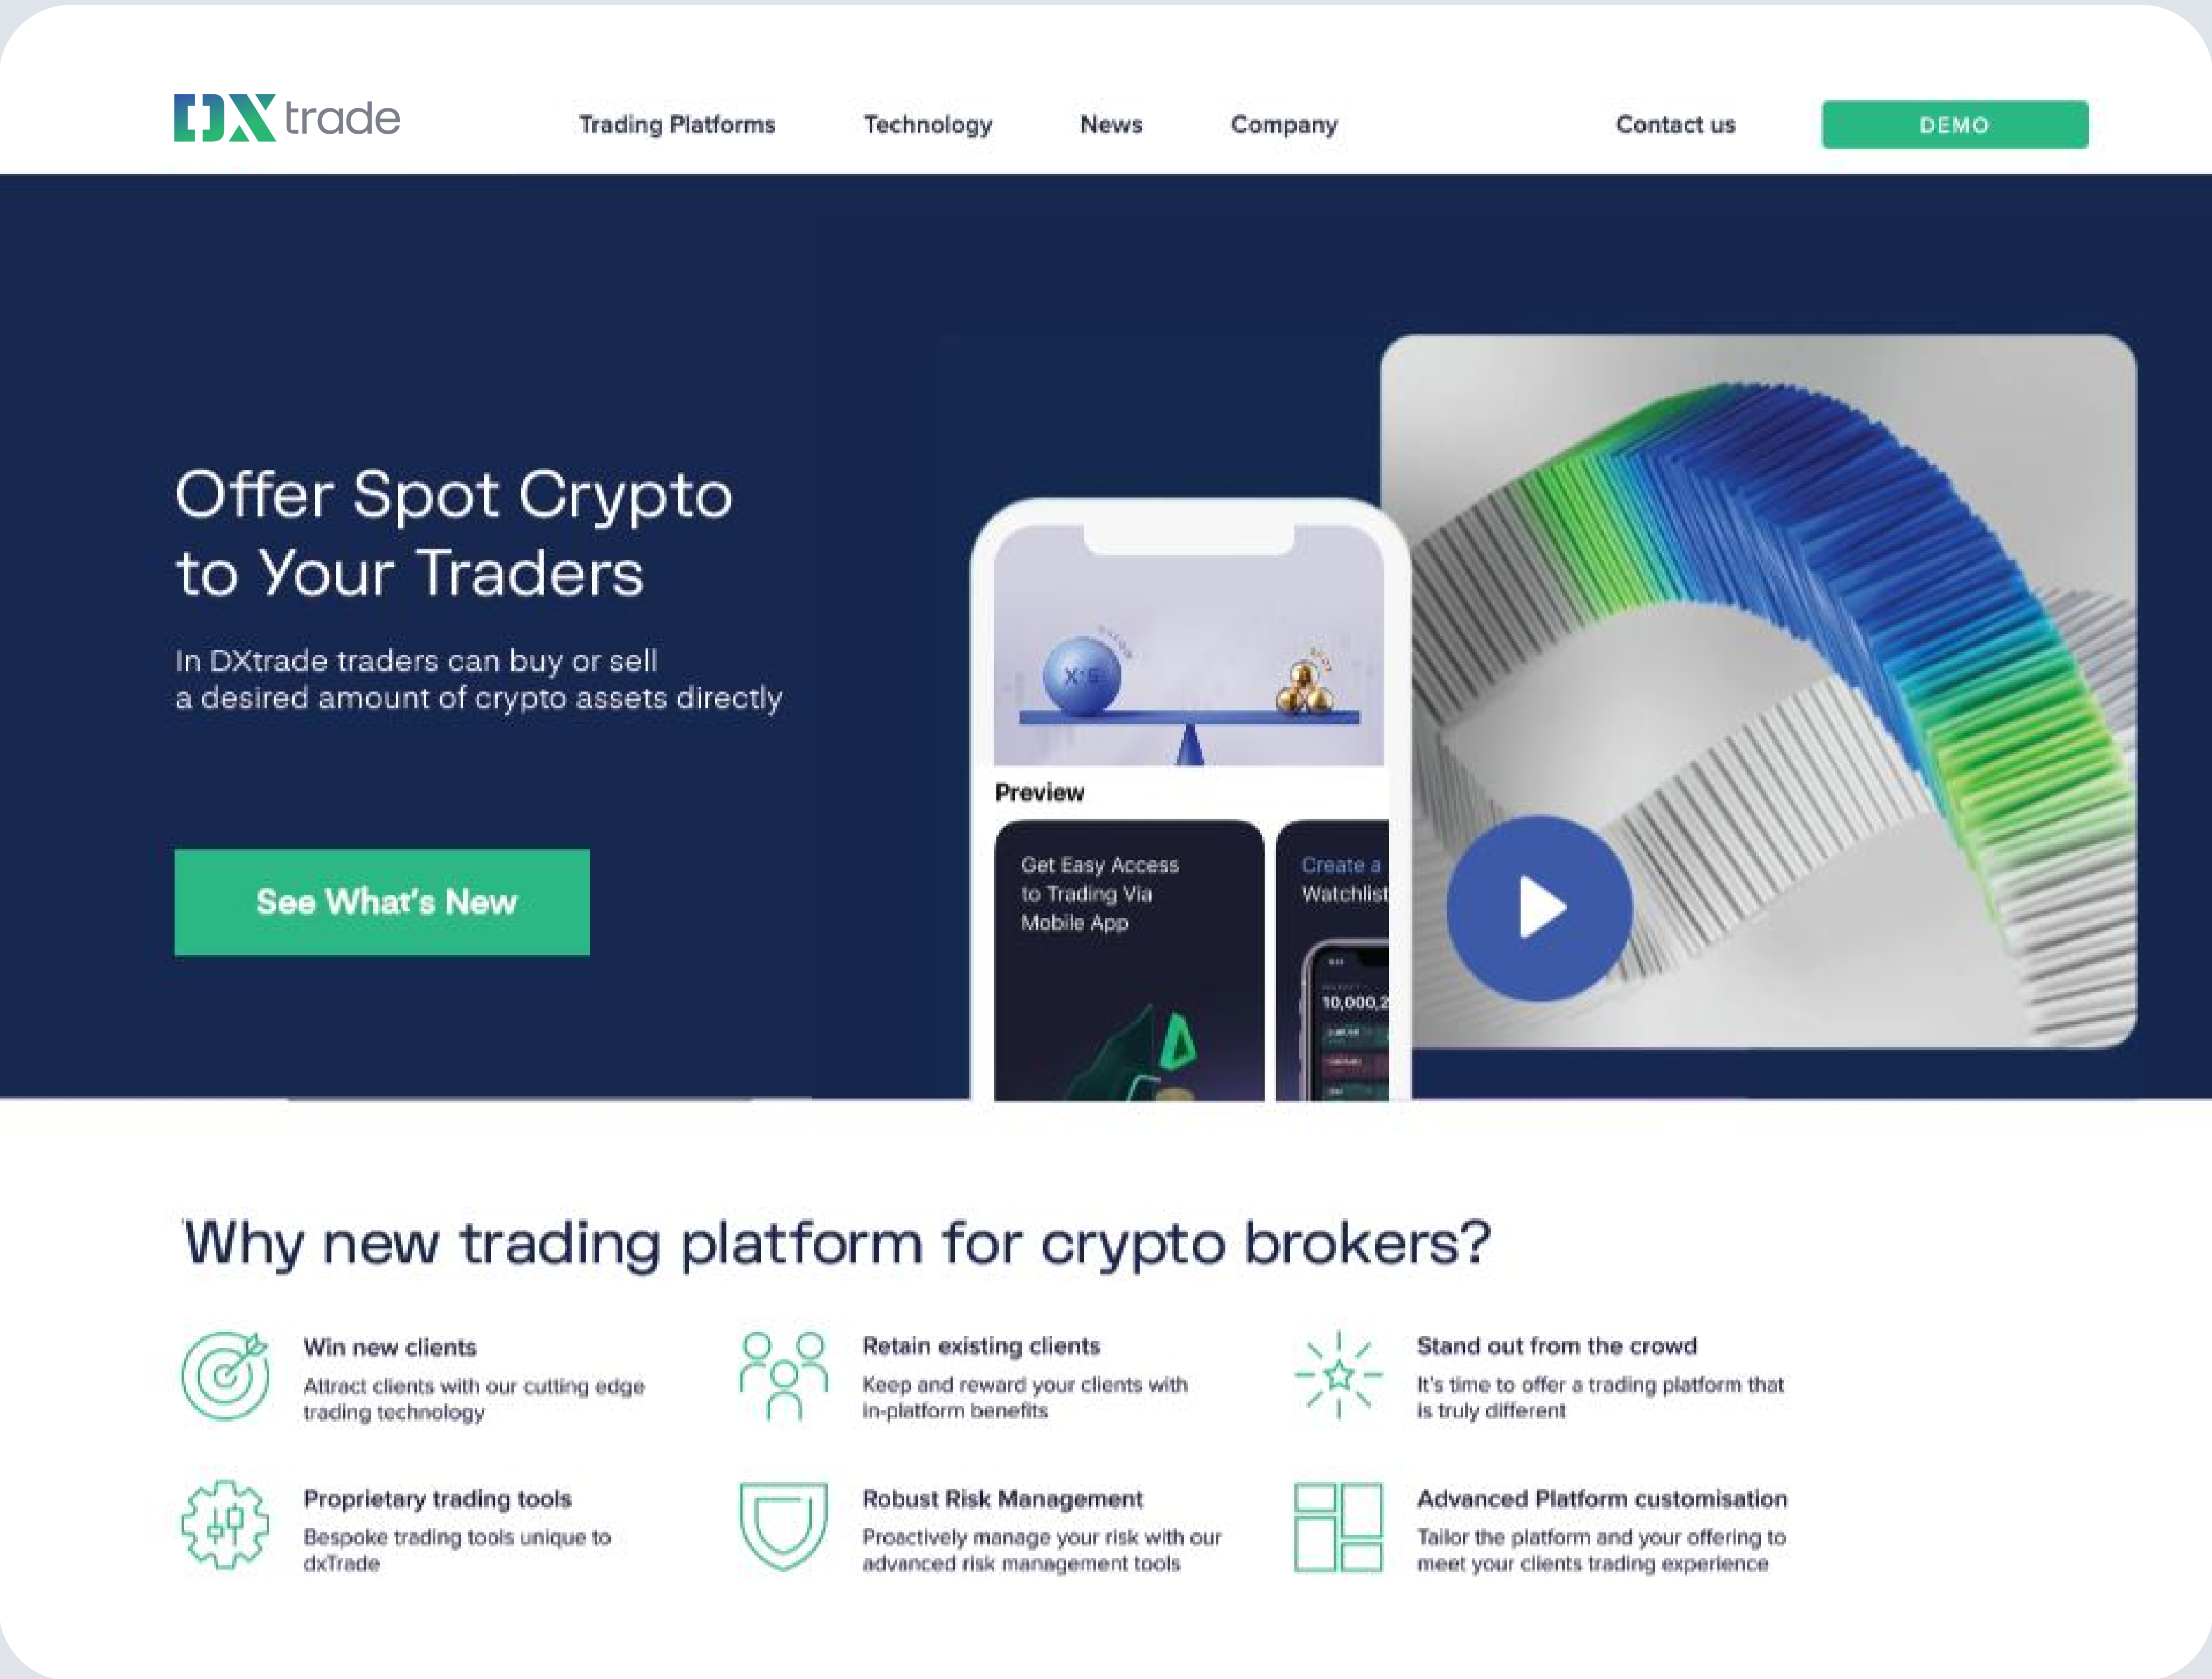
DX trade

Trading Platforms Technology News Company Contact us DEMO

Offer Spot Crypto to Your Traders

In DXtrade traders can buy or sell a desired amount of crypto assets directly

See What's New

Preview

Get Easy Access to Trading Via Mobile App

Create a Watchlist

10,000.2

Why new trading platform for crypto brokers?

Win new clients
Attract clients with our cutting edge trading technology

Retain existing clients
Keep and reward your clients with in-platform benefits

Stand out from the crowd
It's time to offer a trading platform that is truly different

Proprietary trading tools
Bespoke trading tools unique to dxTrade

Robust Risk Management
Proactively manage your risk with our advanced risk management tools

Advanced Platform customisation
Tailor the platform and your offering to meet your clients trading experience